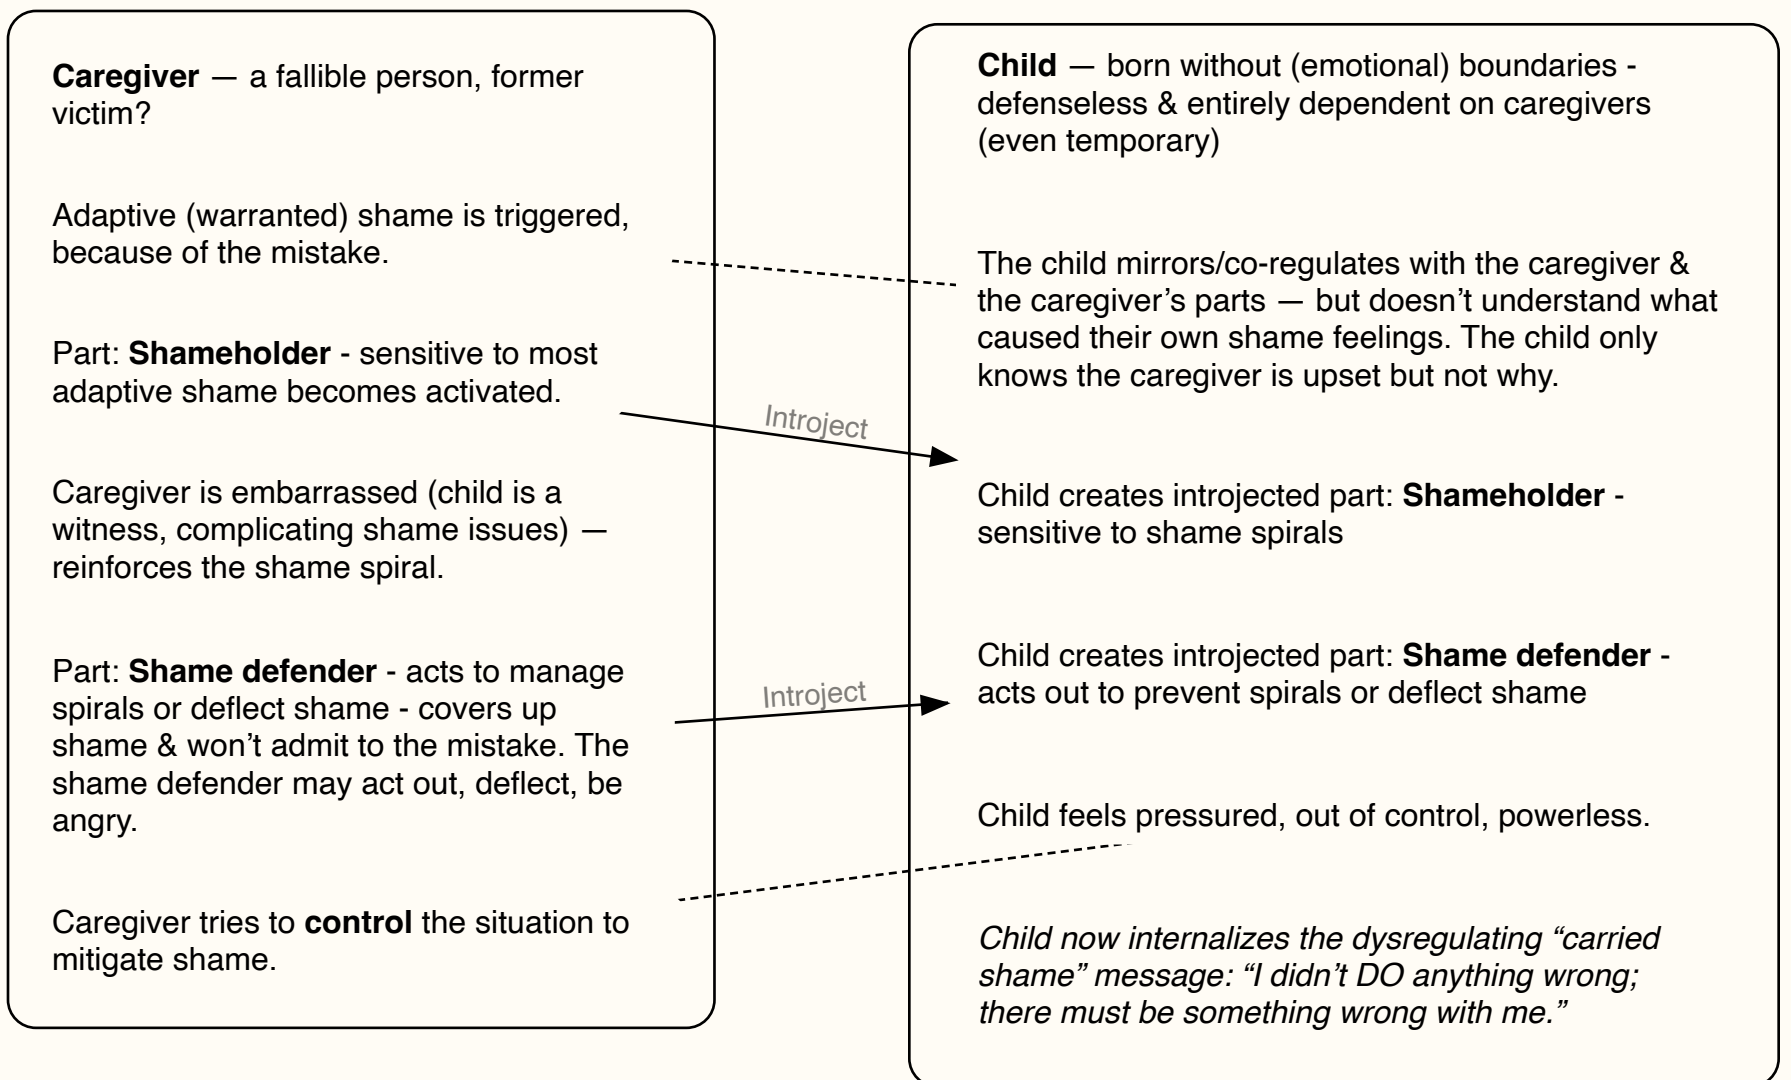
Caregiver — a fallible person, former victim?

Adaptive (warranted) shame is triggered, because of the mistake.

Part: Shameholder - sensitive to most adaptive shame becomes activated.

Caregiver is embarrassed (child is a witness, complicating shame issues) — reinforces the shame spiral.

Part: Shame defender - acts to manage spirals or deflect shame - covers up shame & won't admit to the mistake. The shame defender may act out, deflect, be angry.

Caregiver tries to control the situation to mitigate shame.

Introject

Introject

Child — born without (emotional) boundaries - defenseless & entirely dependent on caregivers (even temporary)

The child mirrors/co-regulates with the caregiver & the caregiver's parts — but doesn't understand what caused their own shame feelings. The child only knows the caregiver is upset but not why.

Child creates introjected part: Shameholder - sensitive to shame spirals

Child creates introjected part: Shame defender - acts out to prevent spirals or deflect shame

Child feels pressured, out of control, powerless.

Child now internalizes the dysregulating "carried shame" message: "I didn't DO anything wrong; there must be something wrong with me."